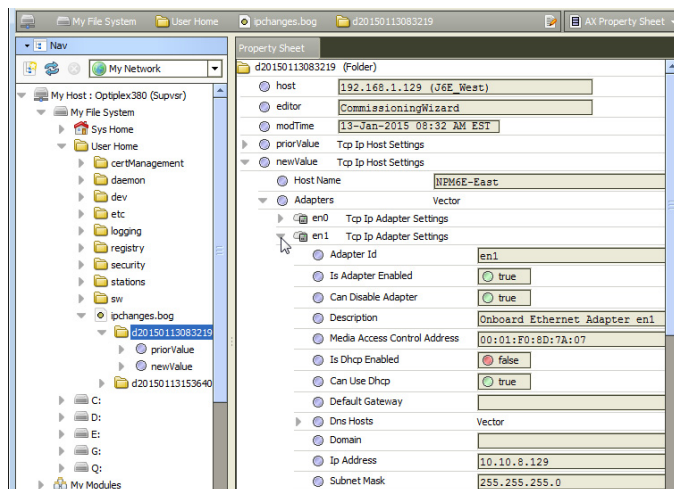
My File System | User Home | ipchanges.bog | d20150113083219 | AX Property Sheet

Nav

My Network

My Host : Optiplex380 (Supvsr)
My File System
Sys Home
User Home
certManagement
daemon
dev
etc
logging
registry
security
stations
sw
ipchanges.bog
d20150113083219
priorValue
newValue
d20150113153640
C:
D:
E:
G:
Q:
My Modules

Property Sheet

d20150113083219 (Folder)

| | |
|---|---|
| host | 192.168.1.129 (J6E_West) |
| editor | CommissioningWizard |
| modTime | 13-Jan-2015 08:32 AM EST |
| priorValue | Tcp Ip Host Settings |
| newValue | Tcp Ip Host Settings |
| Host Name | NPM6E-East |
| Adapters | Vector |
| en0 | Tcp Ip Adapter Settings |
| en1 | Tcp Ip Adapter Settings |
| Adapter Id | en1 |
| Is Adapter Enabled | true |
| Can Disable Adapter | true |
| Description | Onboard Ethernet Adapter en1 |
| Media Access Control Address | 00:01:F0:8D:7A:07 |
| Is Dhcp Enabled | false |
| Can Use Dhcp | true |
| Default Gateway | |
| Dns Hosts | Vector |
| Domain | |
| Ip Address | 10.10.8.129 |
| Subnet Mask | 255.255.255.0 |